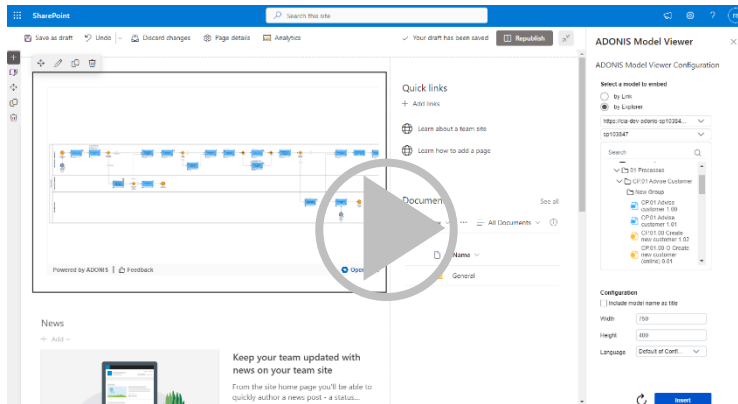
SharePoint

Search this site

Save as draft Undo Discard changes Page details Analytics

Your draft has been saved

Republish

ADONIS Model Viewer

ADONIS Model Viewer Configuration

Select a model to embed

by Link

by Explorer

https://cia-dev.adonis.cp103847...

cp103847

Search

01 Processes

CP01 Advise Customer

New Group

CP01 Advise customer 1.00

CP01 Advise customer 1.01

CP01.00 Create new customer 1.02

CP01.00 O Create new customer (online) 0.01

Configuration

Include model name as title

Width 750

Height 400

Language Default of Confi...

Insert

Quick links

Add links

Learn about a team site

Learn how to add a page

Document

See all

All Documents

Name

General

Powered by ADONIS

Feedback

Open

News

Add

Keep your team updated with news on your team site

From the site home page you'll be able to quickly author a news post - a status...